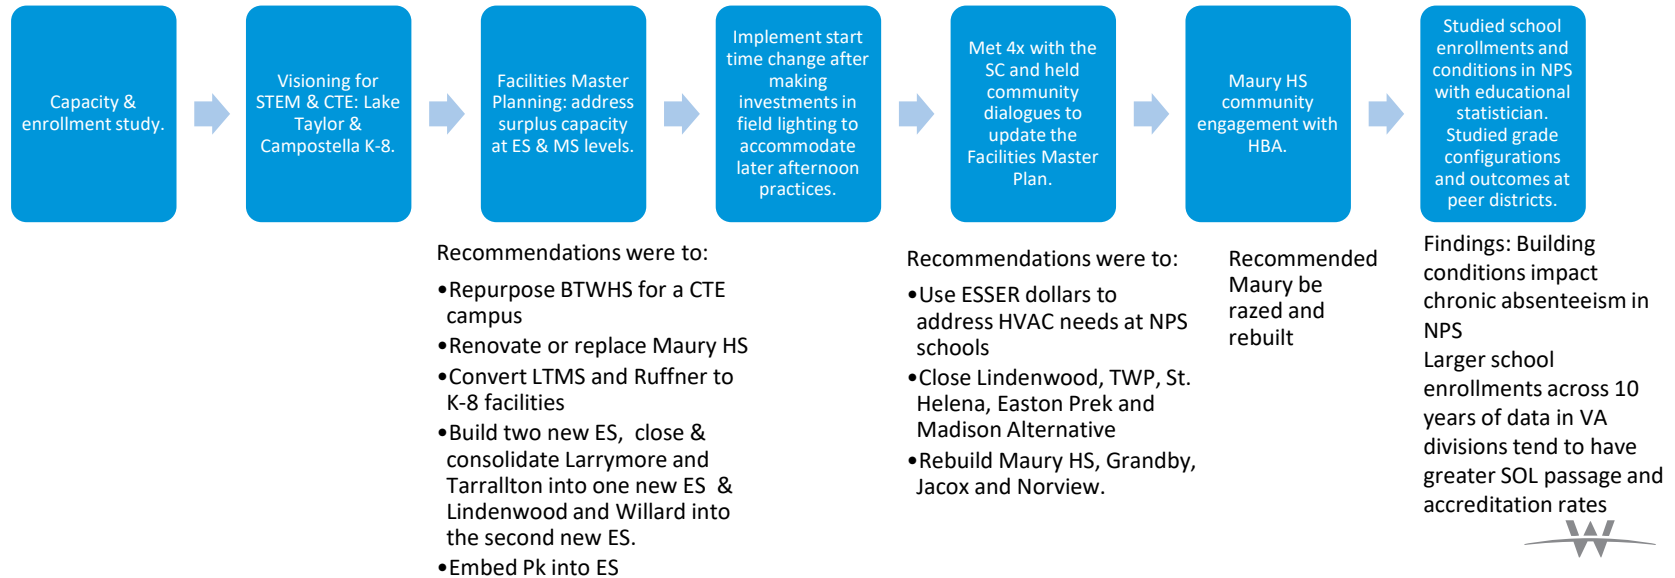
Capacity & enrollment study.

Visioning for STEM & CTE: Lake Taylor & Campostella K-8.

Facilities Master Planning: address surplus capacity at ES & MS levels.

Implement start time change after making investments in field lighting to accommodate later afternoon practices.

Met 4x with the SC and held community dialogues to update the Facilities Master Plan.

Maury HS community engagement with HBA.

Studied school enrollments and conditions in NPS with educational statistician. Studied grade configurations and outcomes at peer districts.

Recommendations were to:

•Repurpose BTWHS for a CTE campus

•Renovate or replace Maury HS

•Convert LTMS and Ruffner to K-8 facilities

•Build two new ES, close & consolidate Larrymore and Tarrallton into one new ES & Lindenwood and Willard into the second new ES.

•Embed Pk into ES

Recommendations were to:

•Use ESSER dollars to address HVAC needs at NPS schools

•Close Lindenwood, TWP, St. Helena, Easton Prek and Madison Alternative

•Rebuild Maury HS, Grandby, Jacox and Norview.

Recommended Maury be razed and rebuilt

Findings: Building conditions impact chronic absenteeism in NPS

Larger school enrollments across 10 years of data in VA divisions tend to have greater SOL passage and accreditation rates